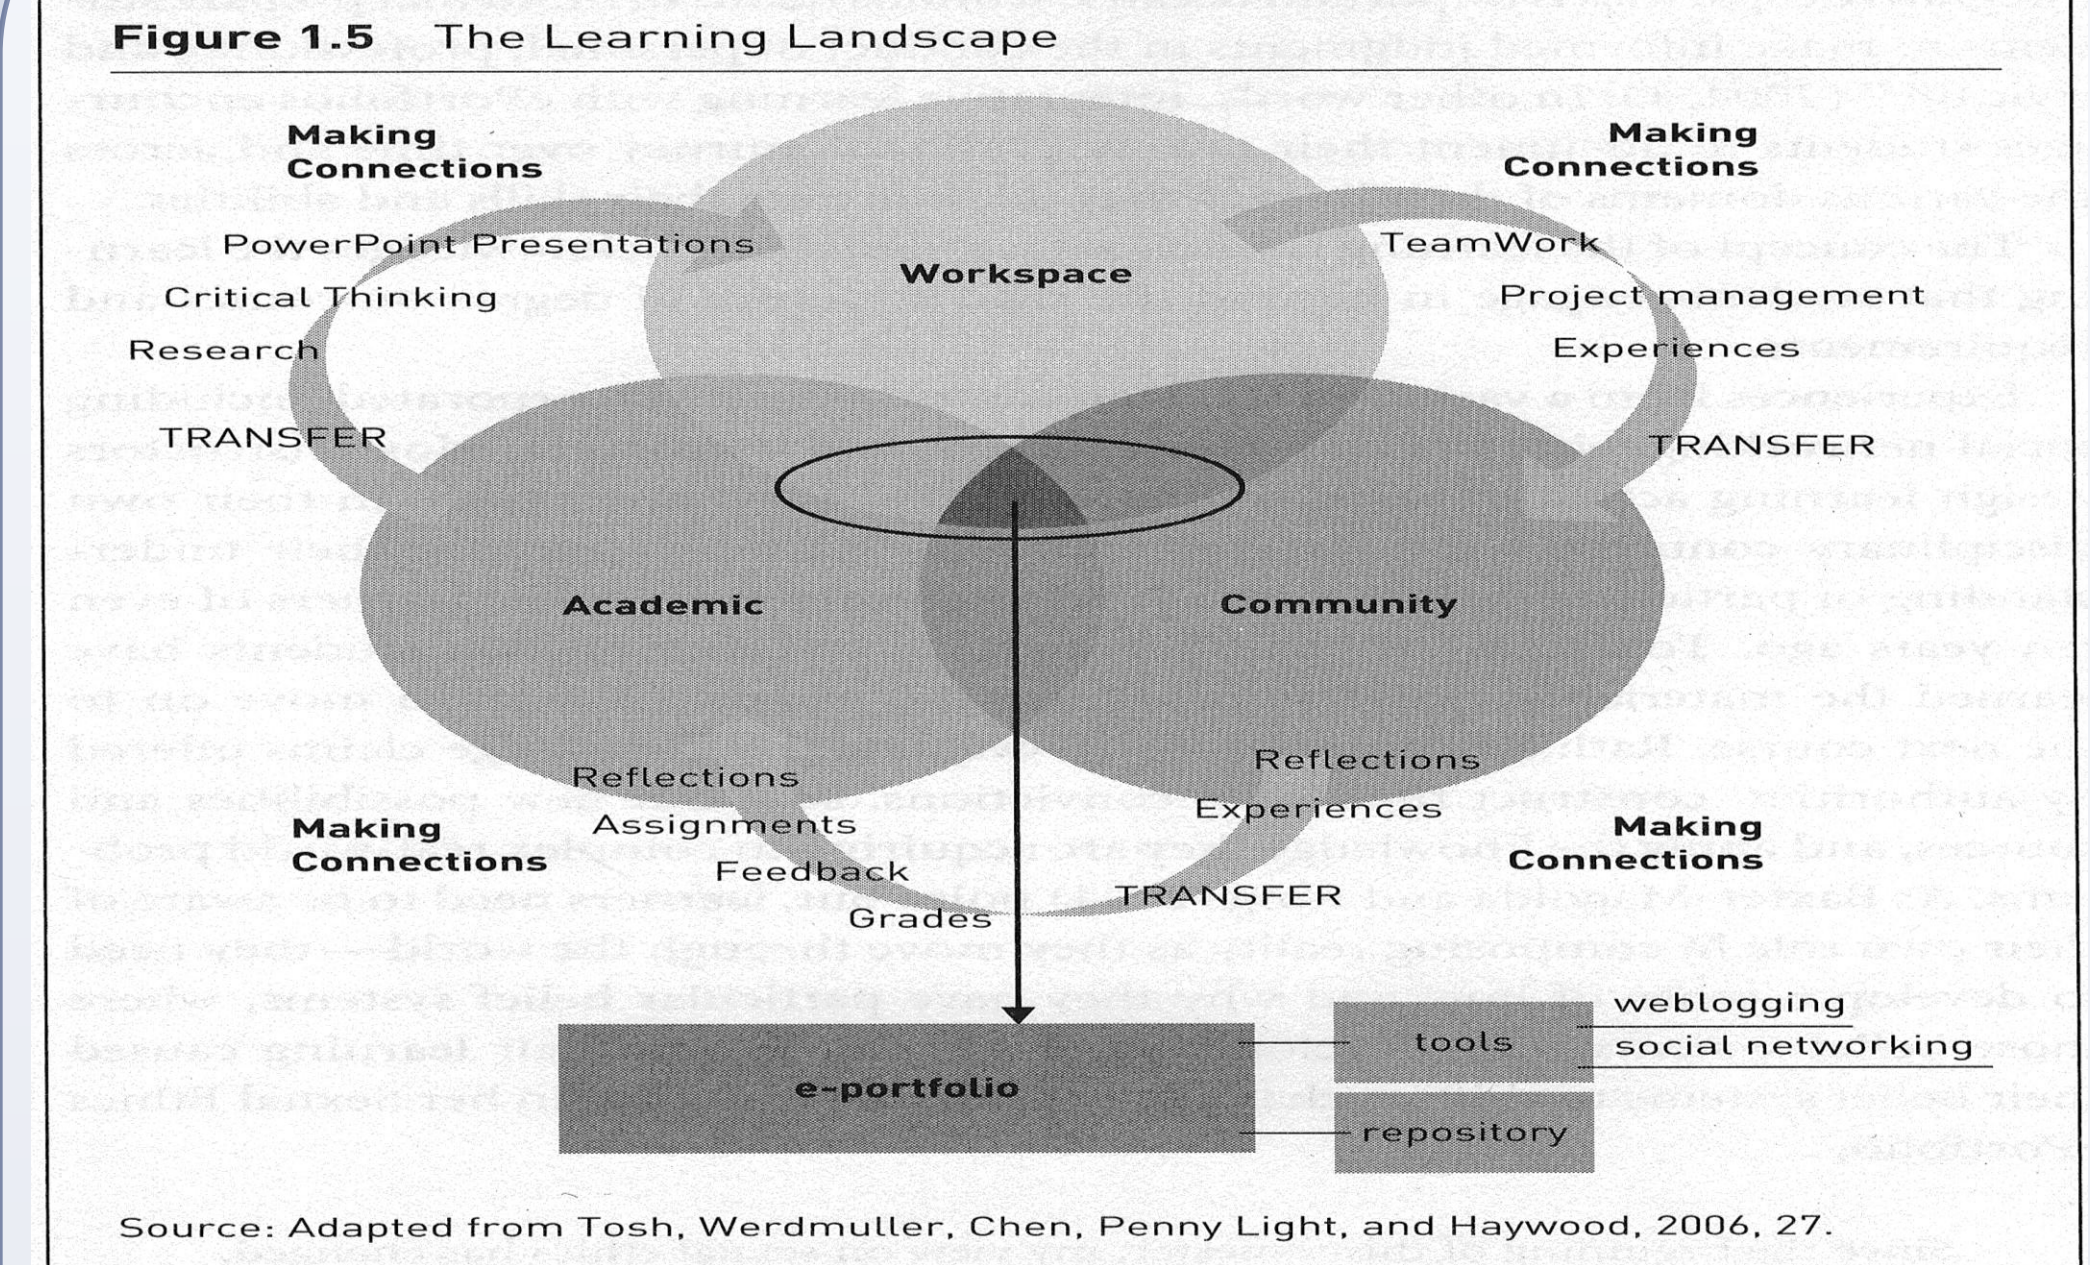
Figure 1.5 The Learning Landscape

Making Connections

PowerPoint Presentations

Critical Thinking

Research

TRANSFER

Workspace

Making Connections

TeamWork

Project management

Experiences

TRANSFER

Academic

Community

Reflections

Assignments

Feedback

Grades

Making Connections

Reflections

Experiences

TRANSFER

Making Connections

e-portfolio

tools

weblogging

social networking

repository

Source: Adapted from Tosh, Werdmuller, Chen, Penny Light, and Haywood, 2006, 27.